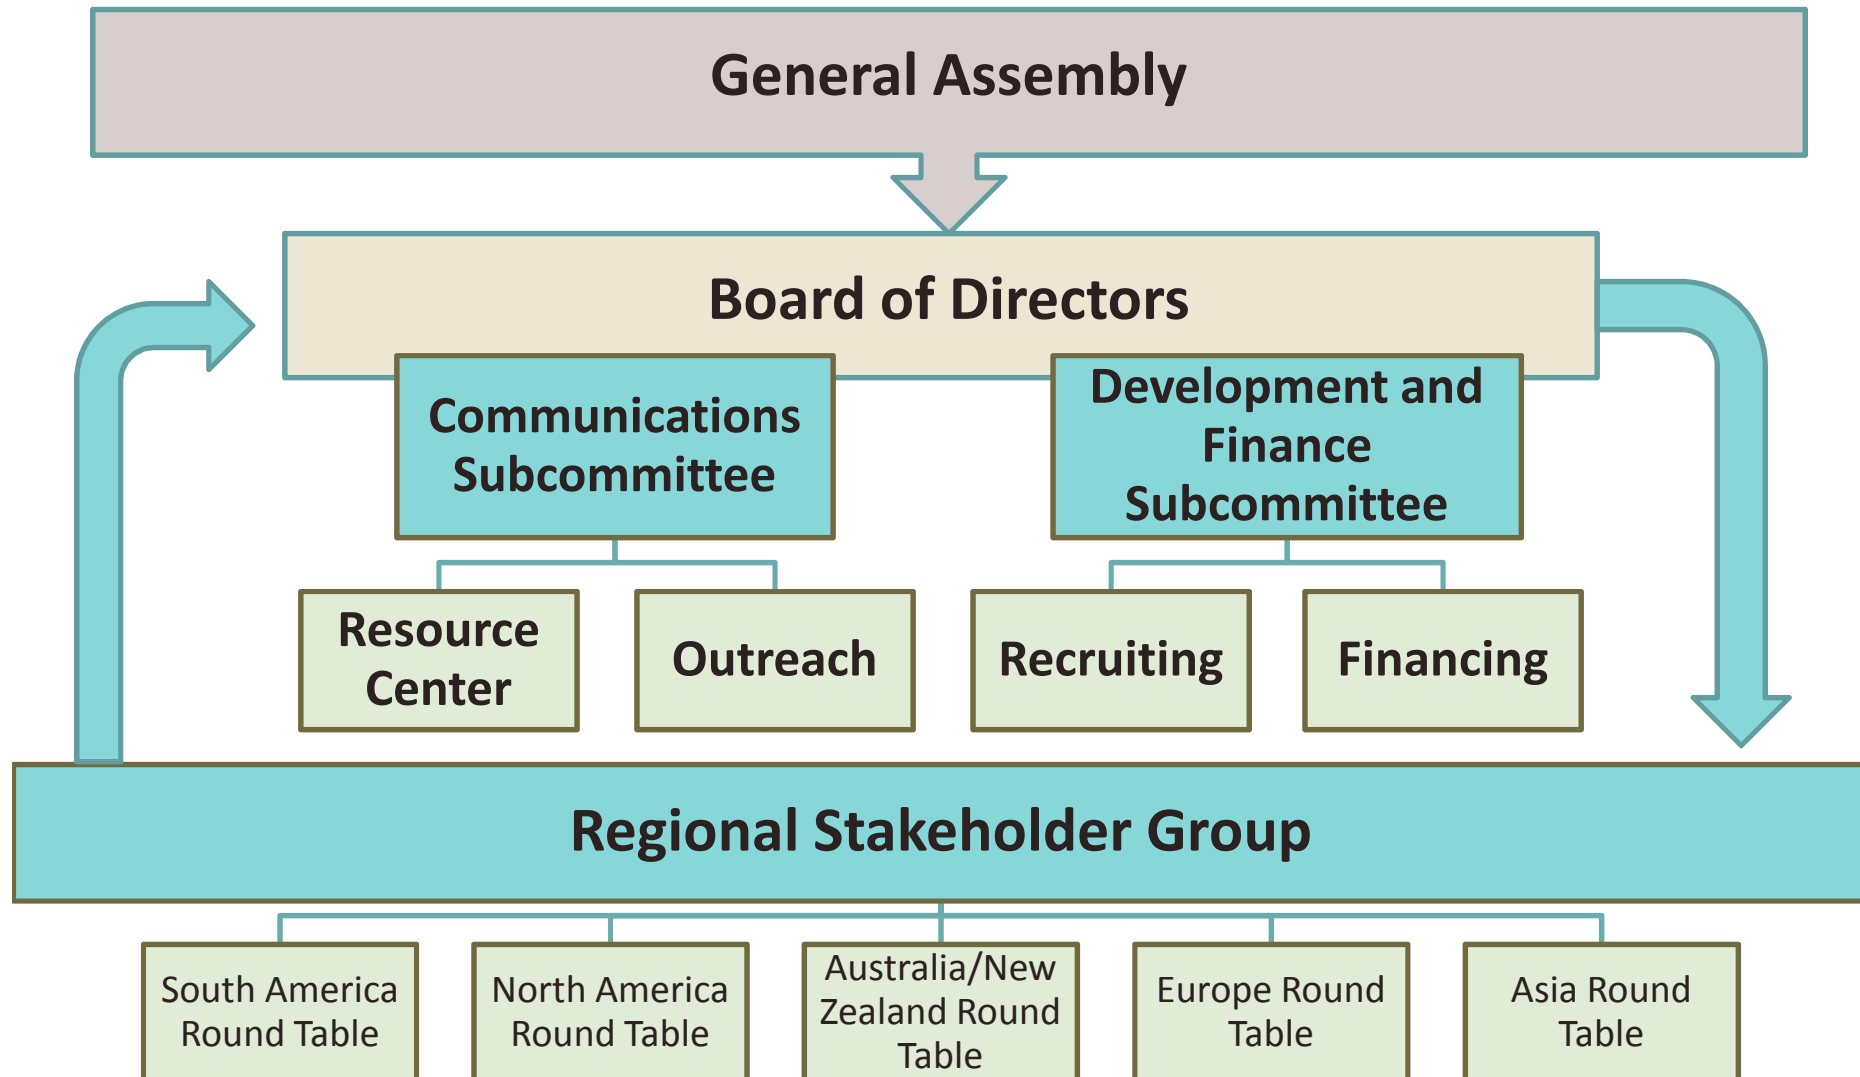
General Assembly

Board of Directors

Communications Subcommittee

Development and Finance Subcommittee

Resource Center

Outreach

Recruiting

Financing

Regional Stakeholder Group

South America Round Table

North America Round Table

Australia/New Zealand Round Table

Europe Round Table

Asia Round Table